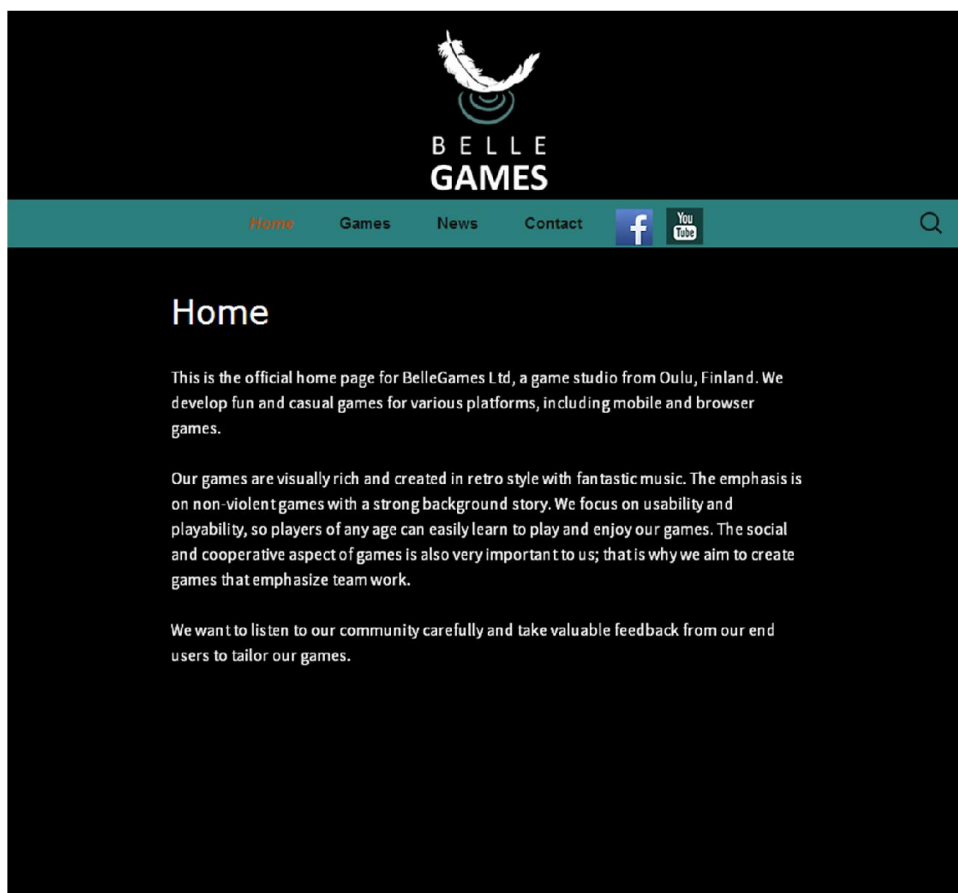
BELLE
GAMES

Home Games News Contact f You Tube

Home

This is the official home page for BelleGames Ltd, a game studio from Oulu, Finland. We develop fun and casual games for various platforms, including mobile and browser games.

Our games are visually rich and created in retro style with fantastic music. The emphasis is on non-violent games with a strong background story. We focus on usability and playability, so players of any age can easily learn to play and enjoy our games. The social and cooperative aspect of games is also very important to us; that is why we aim to create games that emphasize team work.

We want to listen to our community carefully and take valuable feedback from our end users to tailor our games.